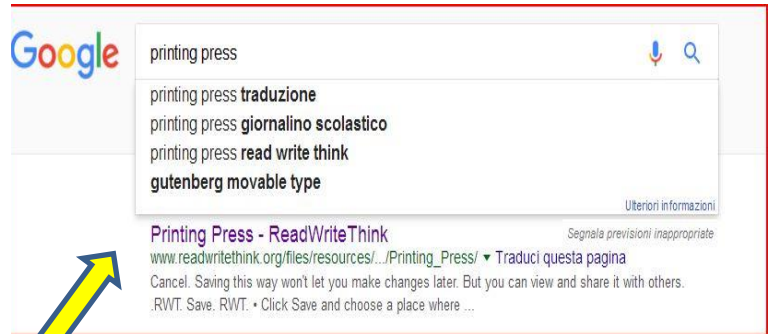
Google

printing press

printing press traduzione
printing press giornalino scolastico
printing press read write think
gutenberg movable type

Ulteriori informazioni

Segnala previsioni inappropriate

Printing Press - ReadWriteThink
www.readwritethink.org/files/resources/.../Printing_Press/ ▾ Traduci questa pagina
Cancel. Saving this way won't let you make changes later. But you can view and share it with others. .RWT. Save. RWT. • Click Save and choose a place where ...